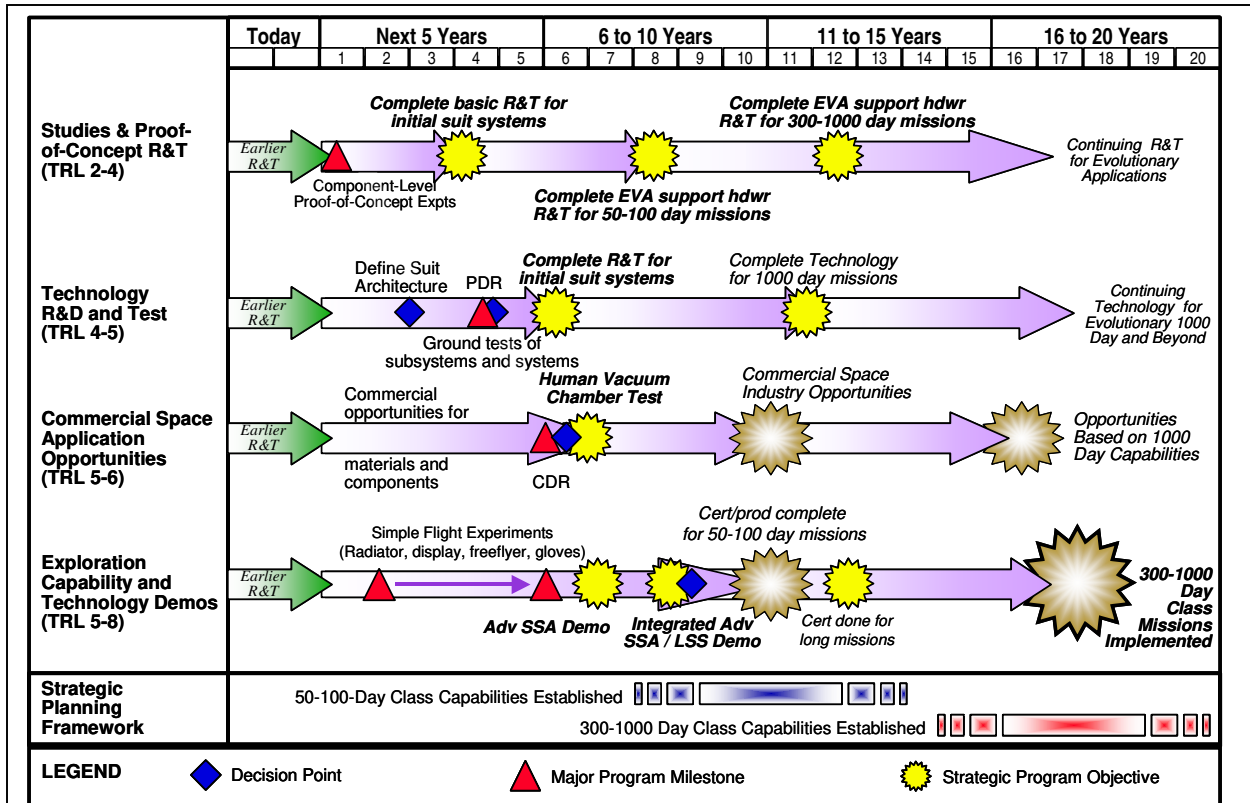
| Today | Next 5 Years | | | | | 6 to 10 Years | | | | | 11 to 15 Years | | | | | 16 to 20 Years | | | | |
|---|---|---|---|---|---|---|---|---|---|---|---|---|---|---|---|---|---|---|---|---|
| | 1 | 2 | 3 | 4 | 5 | 6 | 7 | 8 | 9 | 10 | 11 | 12 | 13 | 14 | 15 | 16 | 17 | 18 | 19 | 20 |

Studies & Proof-of-Concept R&T (TRL 2-4)

Earlier R&T

Complete basic R&T for initial suit systems

Complete EVA support hdwr R&T for 300-1000 day missions

Continuing R&T for Evolutionary Applications

Component-Level Proof-of-Concept Expts

Complete EVA support hdwr R&T for 50-100 day missions

Technology R&D and Test (TRL 4-5)

Earlier R&T

Define Suit Architecture

PDR

Complete R&T for initial suit systems

Complete Technology for 1000 day missions

Continuing Technology for Evolutionary 1000 Day and Beyond

Ground tests of subsystems and systems

Commercial Space Application Opportunities (TRL 5-6)

Earlier R&T

Commercial opportunities for materials and components

Human Vacuum Chamber Test

CDR

Commercial Space Industry Opportunities

Opportunities Based on 1000 Day Capabilities

Exploration Capability and Technology Demos (TRL 5-8)

Earlier R&T

Simple Flight Experiments (Radiator, display, freeflyer, gloves)

Cert/prod complete for 50-100 day missions

Adv SSA Demo

Integrated Adv SSA / LSS Demo

Cert done for long missions

300-1000 Day Class Missions Implemented

Strategic Planning Framework

50-100-Day Class Capabilities Established

300-1000 Day Class Capabilities Established

LEGEND

Decision Point

Major Program Milestone

Strategic Program Objective